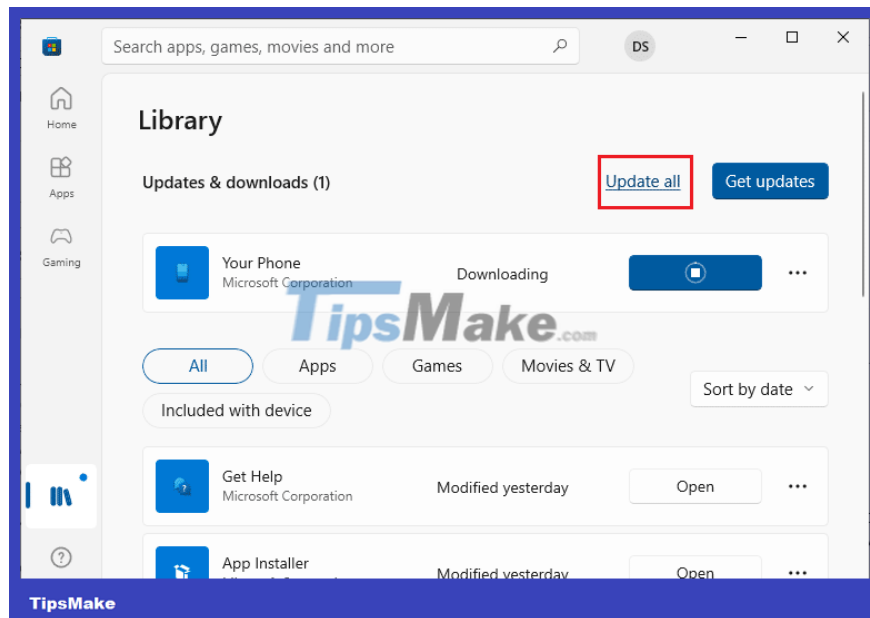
Search apps, games, movies and more

DS

Home

Apps

Gaming

Library

Updates & downloads (1)

Update all

Get updates

Your Phone
Microsoft Corporation

Downloading

TipsMake.com

All

Apps

Games

Movies & TV

Sort by date

Included with device

Get Help
Microsoft Corporation

Modified yesterday

Open

App Installer
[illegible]

Modified yesterday

Open

TipsMake